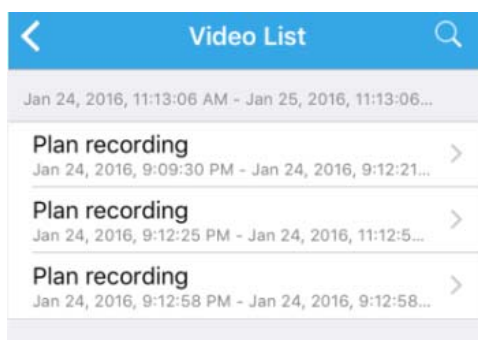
Video List

Jan 24, 2016, 11:13:06 AM - Jan 25, 2016, 11:13:06...

Plan recording
Jan 24, 2016, 9:09:30 PM - Jan 24, 2016, 9:12:21...

Plan recording
Jan 24, 2016, 9:12:25 PM - Jan 24, 2016, 11:12:5...

Plan recording
Jan 24, 2016, 9:12:58 PM - Jan 24, 2016, 9:12:58...